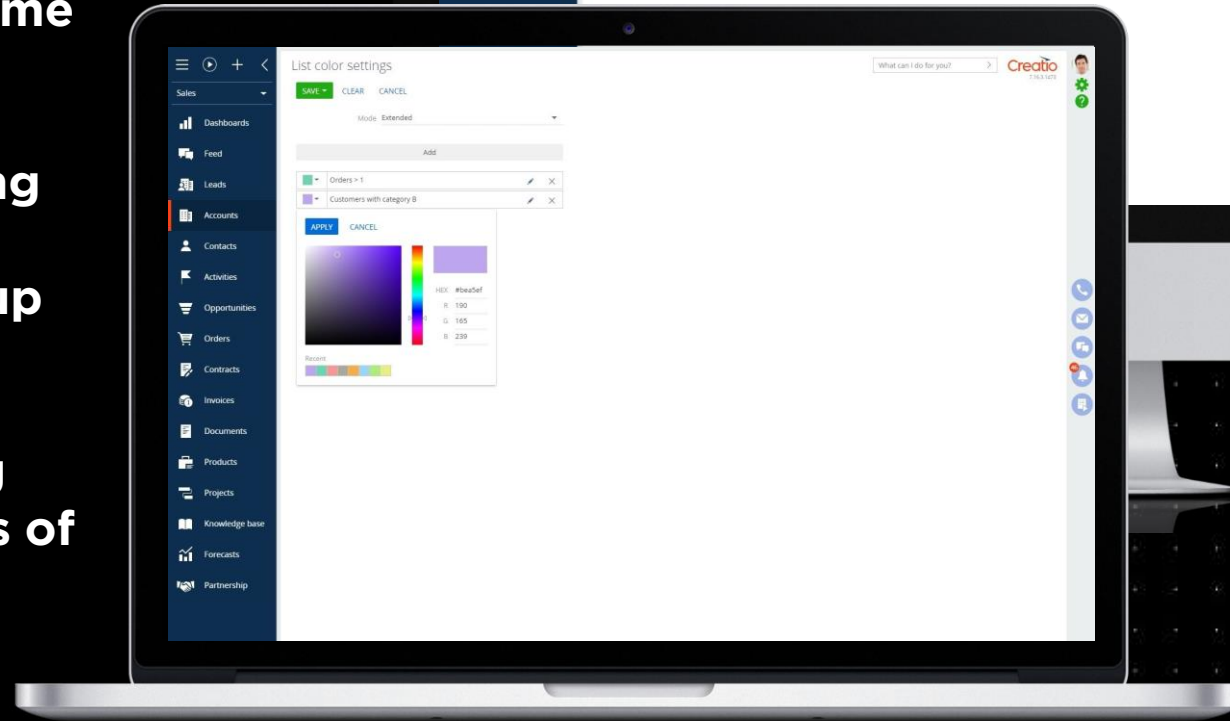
me

ng

up

s of

Sales

Dashboards

Feed

Leads

Accounts

Contacts

Activities

Opportunities

Orders

Contracts

Invoices

Documents

Products

Projects

Knowledge base

Forecasts

Partnership

List color settings

SAVE CLEAR CANCEL

Mode Extended

Add

Orders > 1

Customers with category B

APPLY CANCEL

HEX #bea5ef
R 190
G 165
B 239

Recent

What can I do for you?

Creatio